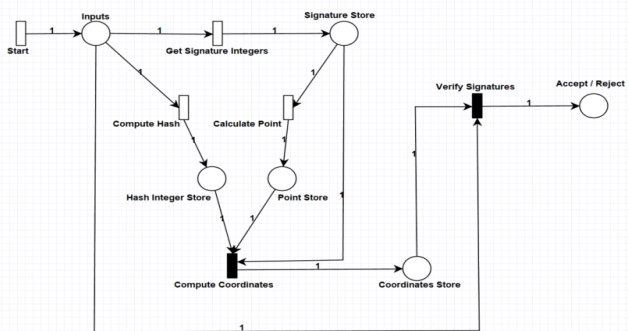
Start
1
Inputs
1
Get Signature Integers
1
Signature Store
1
1
Compute Hash
1
Calculate Point
1
Verify Signatures
1
Accept / Reject
1
Hash Integer Store
1
Point Store
1
1
1
Compute Coordinates
1
Coordinates Store
1